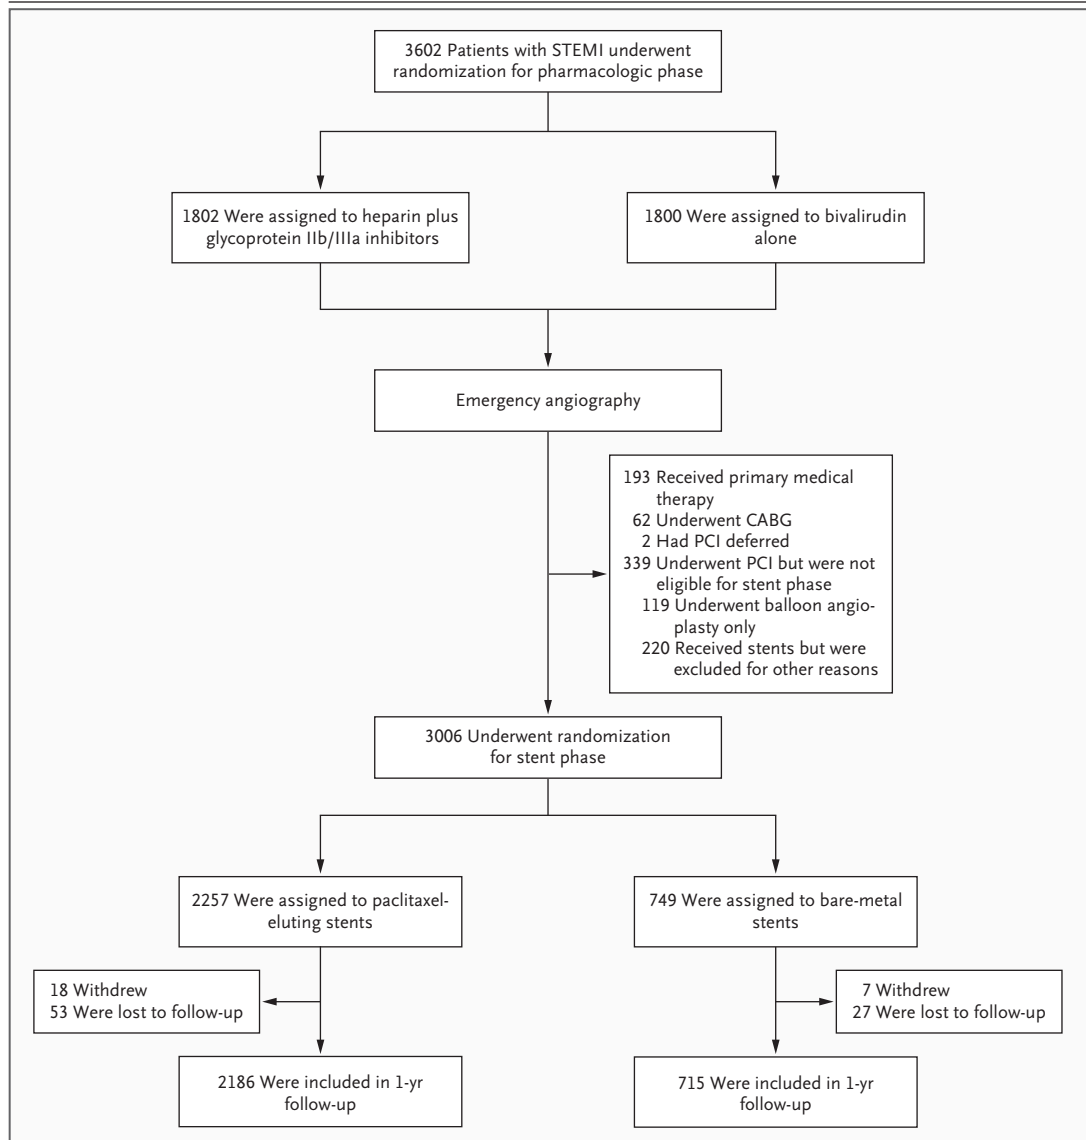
3602 Patients with STEMI underwent randomization for pharmacologic phase

1802 Were assigned to heparin plus glycoprotein IIb/IIIa inhibitors

1800 Were assigned to bivalirudin alone

Emergency angiography

193 Received primary medical therapy
62 Underwent CABG
2 Had PCI deferred
339 Underwent PCI but were not eligible for stent phase
119 Underwent balloon angioplasty only
220 Received stents but were excluded for other reasons

3006 Underwent randomization for stent phase

2257 Were assigned to paclitaxel-eluting stents

749 Were assigned to bare-metal stents

18 Withdrew
53 Were lost to follow-up

7 Withdrew
27 Were lost to follow-up

2186 Were included in 1-yr follow-up

715 Were included in 1-yr follow-up